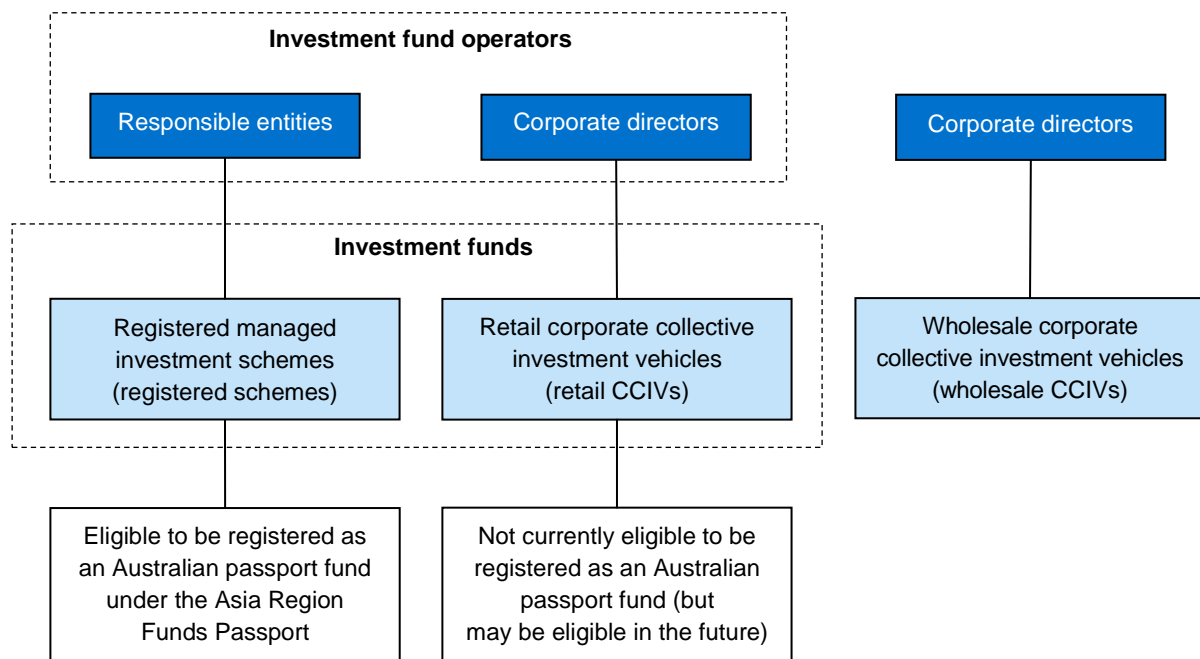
Investment fund operators

Responsible entities

Corporate directors

Corporate directors

Investment funds

Registered managed investment schemes (registered schemes)

Retail corporate collective investment vehicles (retail CCIVs)

Wholesale corporate collective investment vehicles (wholesale CCIVs)

Eligible to be registered as an Australian passport fund under the Asia Region Funds Passport

Not currently eligible to be registered as an Australian passport fund (but may be eligible in the future)